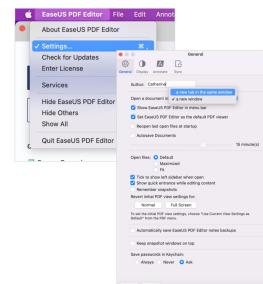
EaseUS PDF Editor File Edit Annot

About EaseUS PDF Editor
Settings... ⌘,
Check for Updates
Enter License
Services
Hide EaseUS PDF Editor
Hide Others
Show All
Quit EaseUS PDF Editor

General

General Display Annotate Sync

Author: Catherine

Open a document in: ✓ a new tab in the same window
a new window

Show EaseUS PDF Editor in menu bar
Set EaseUS PDF Editor as the default PDF viewer
Reopen last open files at startup
Autosave Documents
15 minute(s)

Open files: Default
Maximize
Fit

Tick to show left sidebar when open
Show quick entrance while editing content
Remember snapshots
Revert initial PDF view settings for:
Normal Full Screen

To set the initial PDF view settings, choose "Use Current View Settings as Default" from the PDF menu.

Automatically save EaseUS PDF Editor notes backups

Keep snapshot windows on top

Save passwords in Keychain:
Always Never Ask